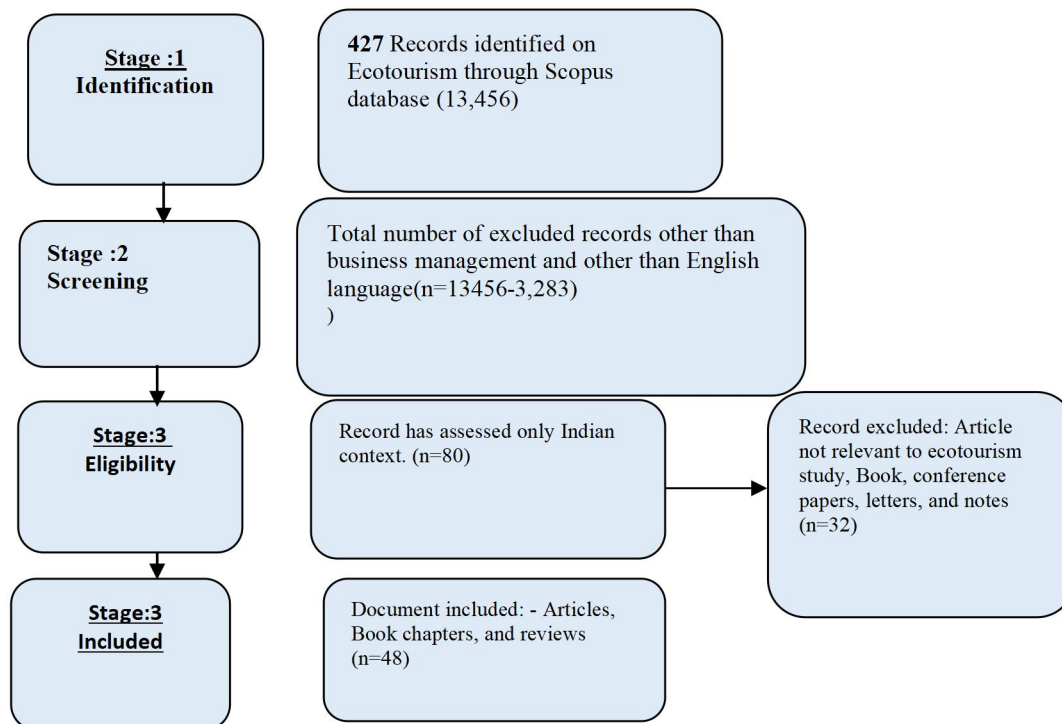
Stage :1
Identification

427 Records identified on Ecotourism through Scopus database (13,456)

Stage :2
Screening

Total number of excluded records other than business management and other than English language(n=13456-3,283)
)

Stage:3
Eligibility

Record has assessed only Indian context. (n=80)

Record excluded: Article not relevant to ecotourism study, Book, conference papers, letters, and notes (n=32)

Stage:3
Included

Document included: - Articles, Book chapters, and reviews (n=48)